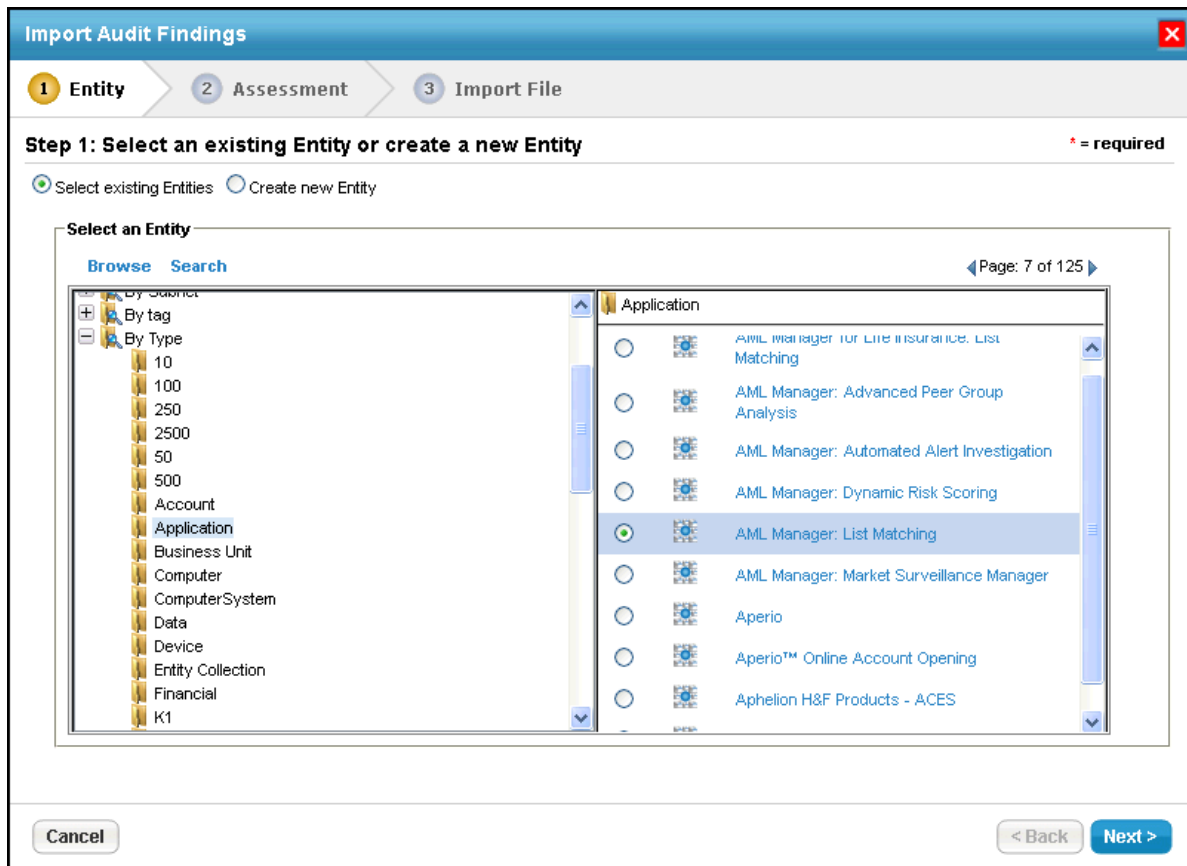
Import Audit Findings

1 Entity
2 Assessment
3 Import File

Step 1: Select an existing Entity or create a new Entity

* = required

Select existing Entities
Create new Entity

Select an Entity

Browse Search

Page: 7 of 125

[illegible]
By tag
By Type
10
100
250
2500
50
500
Account
Application
Business Unit
Computer
ComputerSystem
Data
Device
Entity Collection
Financial
K1

Application

AML Manager for Life Insurance: List Matching
AML Manager: Advanced Peer Group Analysis
AML Manager: Automated Alert Investigation
AML Manager: Dynamic Risk Scoring
AML Manager: List Matching
AML Manager: Market Surveillance Manager
Aperio
Aperio™ Online Account Opening
Aphelion H&F Products - ACES

Cancel
< Back
Next >